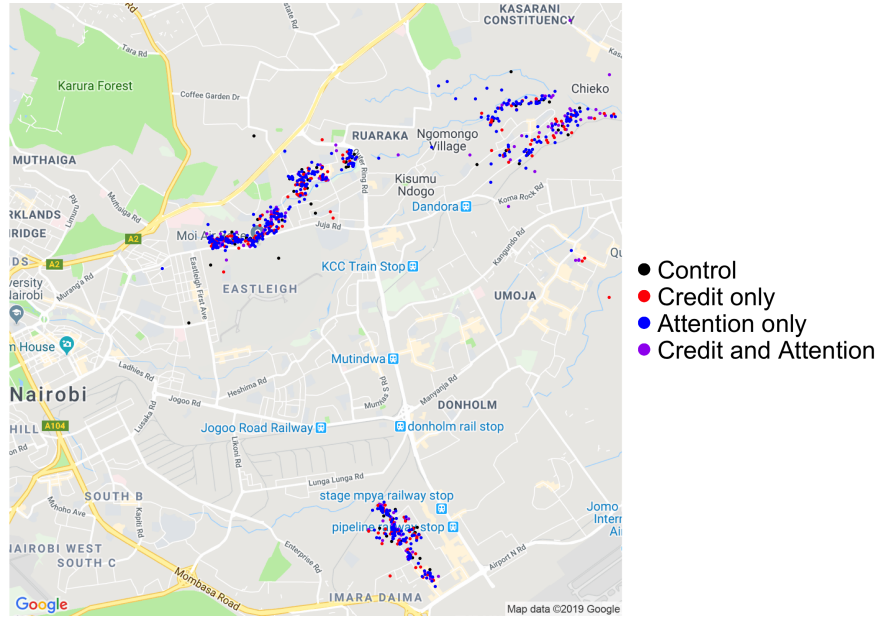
KASARANI CONSTITUENCY

Tara Rd

Karura Forest

Coffee Garden Dr

Chieko

RUARAKA

Ngomongo Village

MUTHAIGA

Kisumu Ndogo

Dandora

Koma Rock Rd

RKLANDS

RIDGE

A2

Moi A

Juja Rd

A2

Eastleigh First Ave

KCC Train Stop

Kangundo Rd

EASTLEIGH

Murang'a Rd

UMOJA

n House

Mutindwa

Ladhies Rd

Heshima Rd

Nairobi

Jogoo Rd

DONHOLM

HILL

A104

Jogoo Road Railway

donholm rail stop

Lunga Lunga Rd

SOUTH B

stage mpya railway stop

IAIROBI WEST

pipeline railway stop

SOUTH C

Enterprise Rd

Airport N Rd

Mombasa Road

IMARA DAIMA

Google

Map data ©2019 Google

Jomo Intern Air

Control
Credit only
Attention only
Credit and Attention